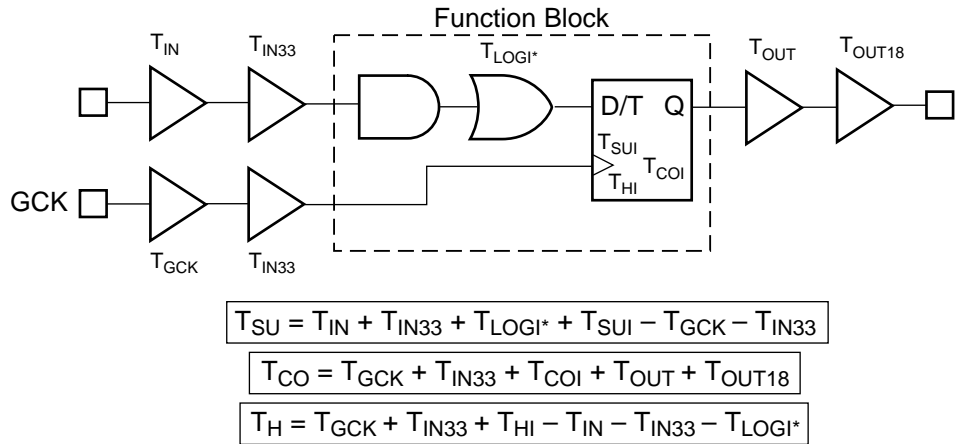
Function Block

$T_{IN}$ $T_{IN33}$ $T_{LOGI*}$ $T_{OUT}$ $T_{OUT18}$

D/T Q

$T_{SUI}$ $T_{COI}$ $T_{HI}$

GCK

$T_{GCK}$ $T_{IN33}$

$T_{SU} = T_{IN} + T_{IN33} + T_{LOGI*} + T_{SUI} - T_{GCK} - T_{IN33}$

$T_{CO} = T_{GCK} + T_{IN33} + T_{COI} + T_{OUT} + T_{OUT18}$

$T_{H} = T_{GCK} + T_{IN33} + T_{HI} - T_{IN} - T_{IN33} - T_{LOGI*}$